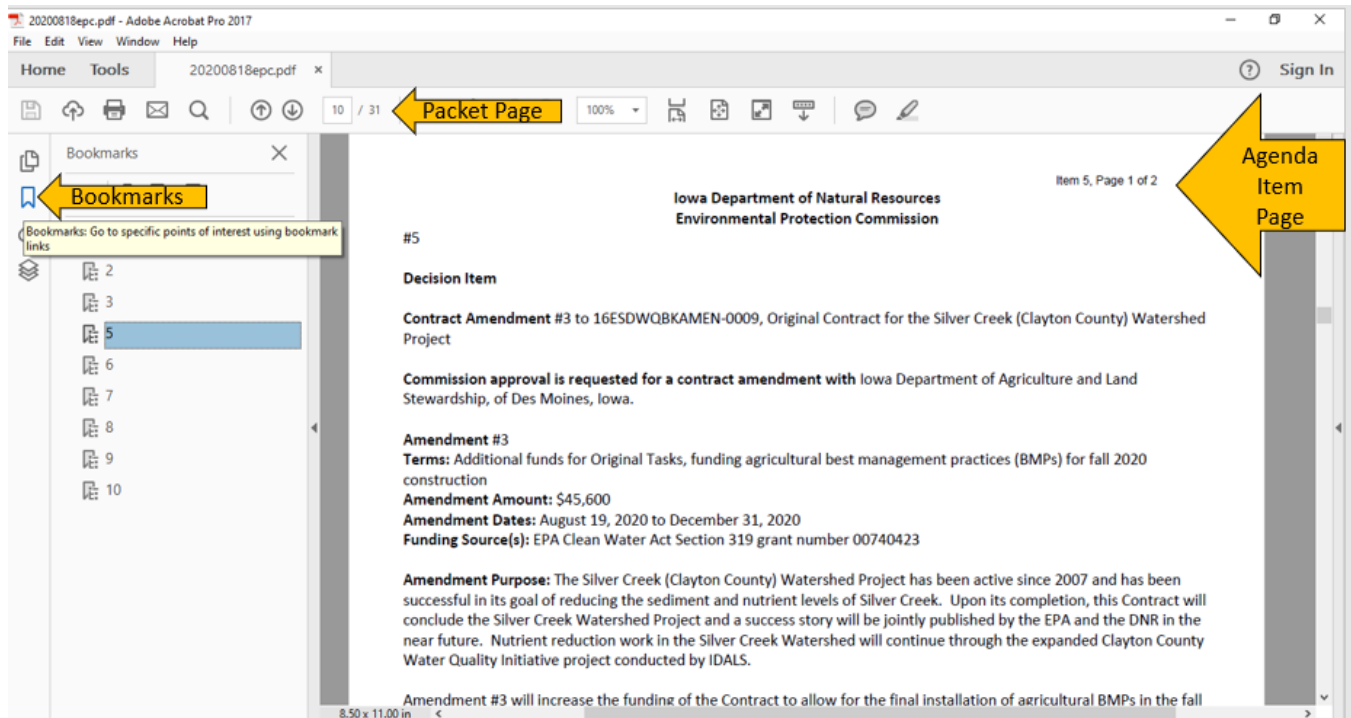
20200818epc.pdf - Adobe Acrobat Pro 2017
File Edit View Window Help
Home Tools 20200818epc.pdf ×
? Sign In
10 / 31
Packet Page
100%
Bookmarks
Bookmarks
Bookmarks: Go to specific points of interest using bookmark links
2
3
5
6
7
8
9
10
Agenda Item Page

Item 5, Page 1 of 2

Iowa Department of Natural Resources
Environmental Protection Commission

#5

Decision Item

Contract Amendment #3 to 16ESDWQBKAMEN-0009, Original Contract for the Silver Creek (Clayton County) Watershed Project

Commission approval is requested for a contract amendment with Iowa Department of Agriculture and Land Stewardship, of Des Moines, Iowa.

Amendment #3
Terms: Additional funds for Original Tasks, funding agricultural best management practices (BMPs) for fall 2020 construction
Amendment Amount: $45,600
Amendment Dates: August 19, 2020 to December 31, 2020
Funding Source(s): EPA Clean Water Act Section 319 grant number 00740423

Amendment Purpose: The Silver Creek (Clayton County) Watershed Project has been active since 2007 and has been successful in its goal of reducing the sediment and nutrient levels of Silver Creek. Upon its completion, this Contract will conclude the Silver Creek Watershed Project and a success story will be jointly published by the EPA and the DNR in the near future. Nutrient reduction work in the Silver Creek Watershed will continue through the expanded Clayton County Water Quality Initiative project conducted by IDALS.

Amendment #3 will increase the funding of the Contract to allow for the final installation of agricultural BMPs in the fall

8.50 x 11.00 in